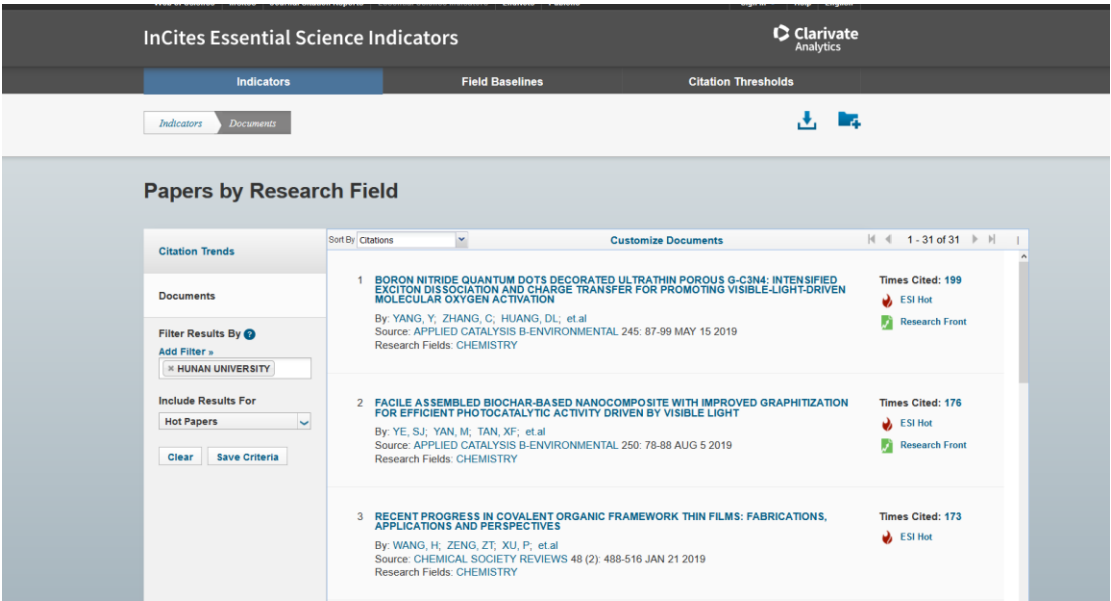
InCites Essential Science Indicators

Clarivate Analytics

Indicators | Field Baselines | Citation Thresholds

Indicators | Documents

Papers by Research Field

Citation Trends

Documents

Filter Results By ?
Add Filter »
× HUNAN UNIVERSITY

Include Results For
Hot Papers

Clear | Save Criteria

Sort By Citations

Customize Documents

1 - 31 of 31

1 BORON NITRIDE QUANTUM DOTS DECORATED ULTRATHIN POROUS G-C3N4: INTENSIFIED EXCITON DISSOCIATION AND CHARGE TRANSFER FOR PROMOTING VISIBLE-LIGHT-DRIVEN MOLECULAR OXYGEN ACTIVATION
By: YANG, Y; ZHANG, C; HUANG, DL; et.al
Source: APPLIED CATALYSIS B-ENVIRONMENTAL 245: 87-99 MAY 15 2019
Research Fields: CHEMISTRY
Times Cited: 199
ESI Hot
Research Front

2 FACILE ASSEMBLED BIOCHAR-BASED NANOCOMPOSITE WITH IMPROVED GRAPHITIZATION FOR EFFICIENT PHOTOCATALYTIC ACTIVITY DRIVEN BY VISIBLE LIGHT
By: YE, SJ; YAN, M; TAN, XF; et.al
Source: APPLIED CATALYSIS B-ENVIRONMENTAL 250: 78-88 AUG 5 2019
Research Fields: CHEMISTRY
Times Cited: 176
ESI Hot
Research Front

3 RECENT PROGRESS IN COVALENT ORGANIC FRAMEWORK THIN FILMS: FABRICATIONS, APPLICATIONS AND PERSPECTIVES
By: WANG, H; ZENG, ZT; XU, P; et.al
Source: CHEMICAL SOCIETY REVIEWS 48 (2): 488-516 JAN 21 2019
Research Fields: CHEMISTRY
Times Cited: 173
ESI Hot